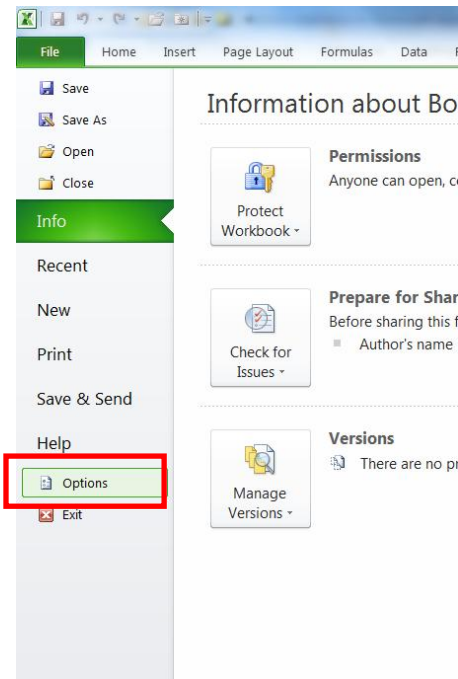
File Home Insert Page Layout Formulas Data

Save
Save As
Open
Close
Info
Recent
New
Print
Save & Send
Help
Options
Exit

Information about Bo

Protect Workbook ▾

Permissions
Anyone can open, c

Check for Issues ▾

Prepare for Shar
Before sharing this f
Author's name

Manage Versions ▾

Versions
There are no pr